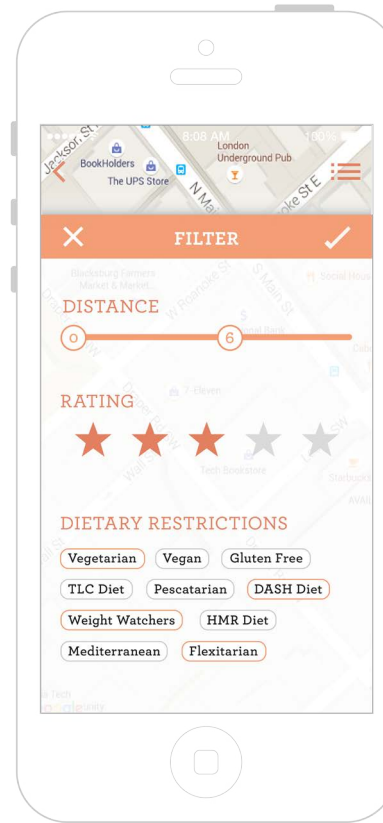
8:08 AM
100%
Jackson St
BookHolders
The UPS Store
London Underground Pub
N Main
oke St E

FILTER

Blacksburg Farmers Market & Market
Social House
W Roanoke St
S Main St

DISTANCE
0
6

RATING
7-Eleven
Tech Bookstore
Starbucks

DIETARY RESTRICTIONS
Vegetarian
Vegan
Gluten Free
TLC Diet
Pescatarian
DASH Diet
Weight Watchers
HMR Diet
Mediterranean
Flexitarian